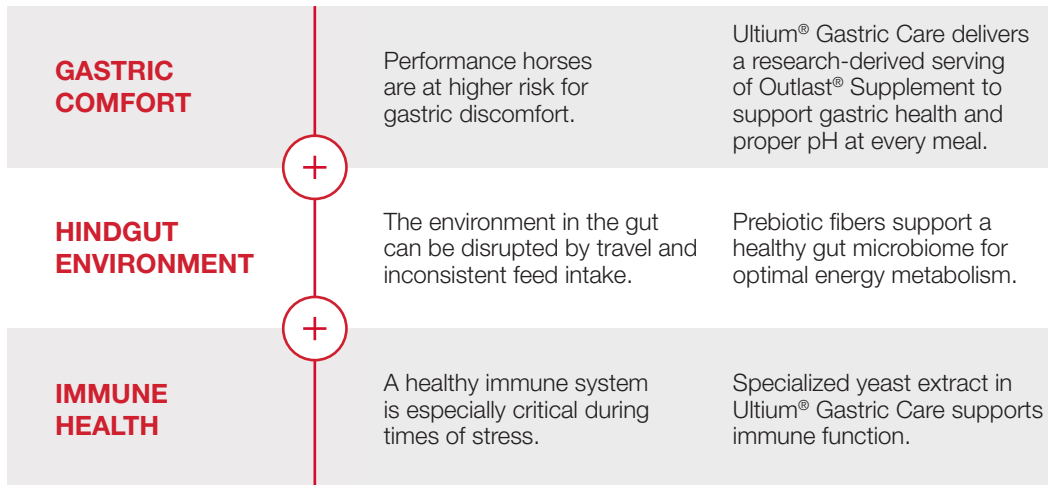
GASTRIC COMFORT

Performance horses are at higher risk for gastric discomfort.

Ultium® Gastric Care delivers a research-derived serving of Outlast® Supplement to support gastric health and proper pH at every meal.

+

HINDGUT ENVIRONMENT

The environment in the gut can be disrupted by travel and inconsistent feed intake.

Prebiotic fibers support a healthy gut microbiome for optimal energy metabolism.

+

IMMUNE HEALTH

A healthy immune system is especially critical during times of stress.

Specialized yeast extract in Ultium® Gastric Care supports immune function.